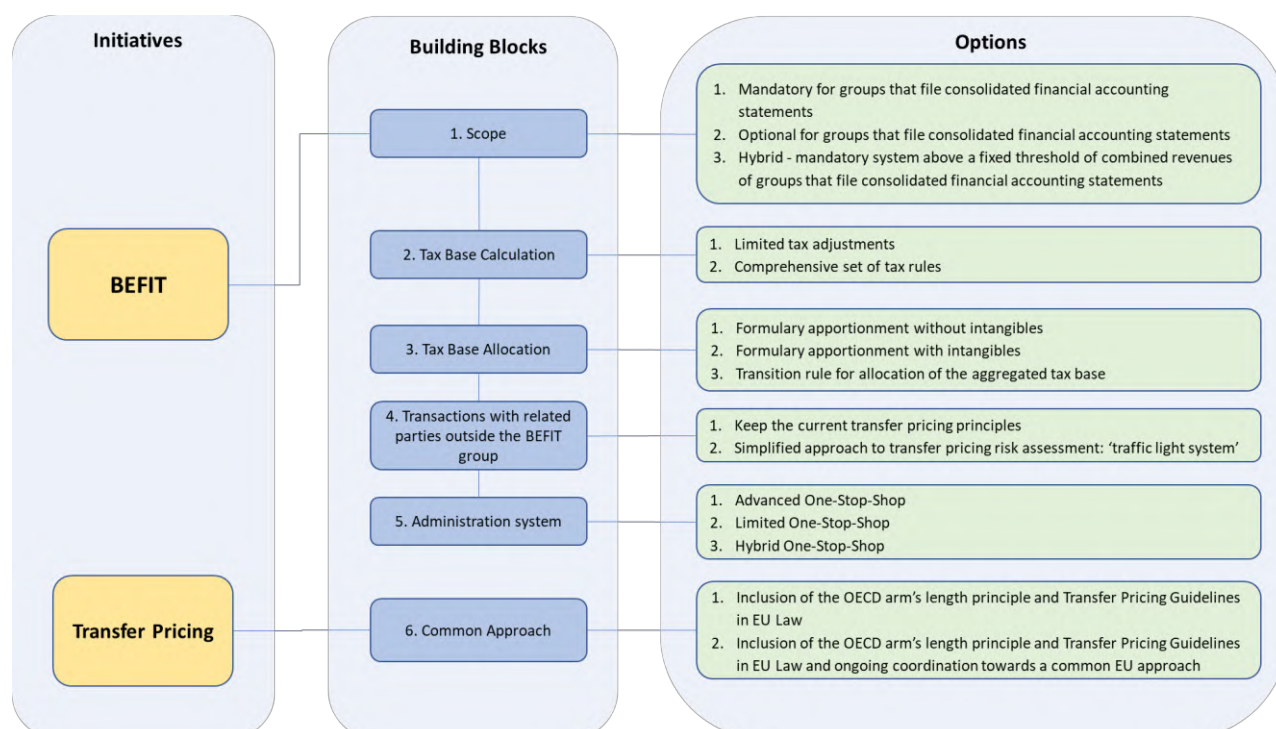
Initiatives

BEFIT

Transfer Pricing

Building Blocks

1. Scope

2. Tax Base Calculation

3. Tax Base Allocation

4. Transactions with related parties outside the BEFIT group

5. Administration system

6. Common Approach

Options

1. Mandatory for groups that file consolidated financial accounting statements
2. Optional for groups that file consolidated financial accounting statements
3. Hybrid - mandatory system above a fixed threshold of combined revenues of groups that file consolidated financial accounting statements

1. Limited tax adjustments
2. Comprehensive set of tax rules

1. Formulary apportionment without intangibles
2. Formulary apportionment with intangibles
3. Transition rule for allocation of the aggregated tax base

1. Keep the current transfer pricing principles
2. Simplified approach to transfer pricing risk assessment: 'traffic light system'

1. Advanced One-Stop-Shop
2. Limited One-Stop-Shop
3. Hybrid One-Stop-Shop

1. Inclusion of the OECD arm's length principle and Transfer Pricing Guidelines in EU Law
2. Inclusion of the OECD arm's length principle and Transfer Pricing Guidelines in EU Law and ongoing coordination towards a common EU approach